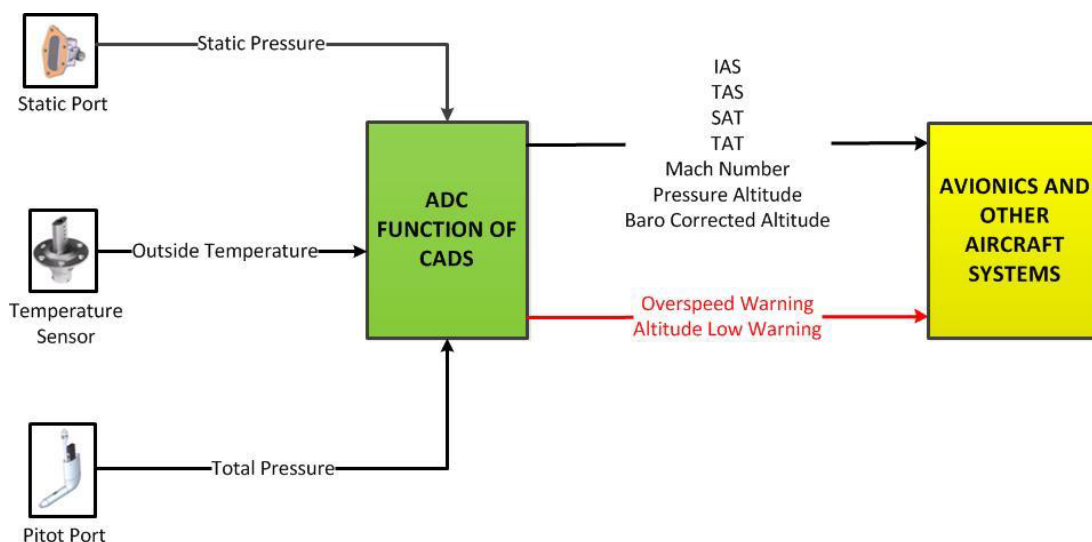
Static Pressure

Static Port

IAS
TAS
SAT
TAT
Mach Number
Pressure Altitude
Baro Corrected Altitude

ADC FUNCTION OF CADS

AVIONICS AND OTHER AIRCRAFT SYSTEMS

Outside Temperature

Temperature Sensor

Overspeed Warning
Altitude Low Warning

Total Pressure

Pitot Port